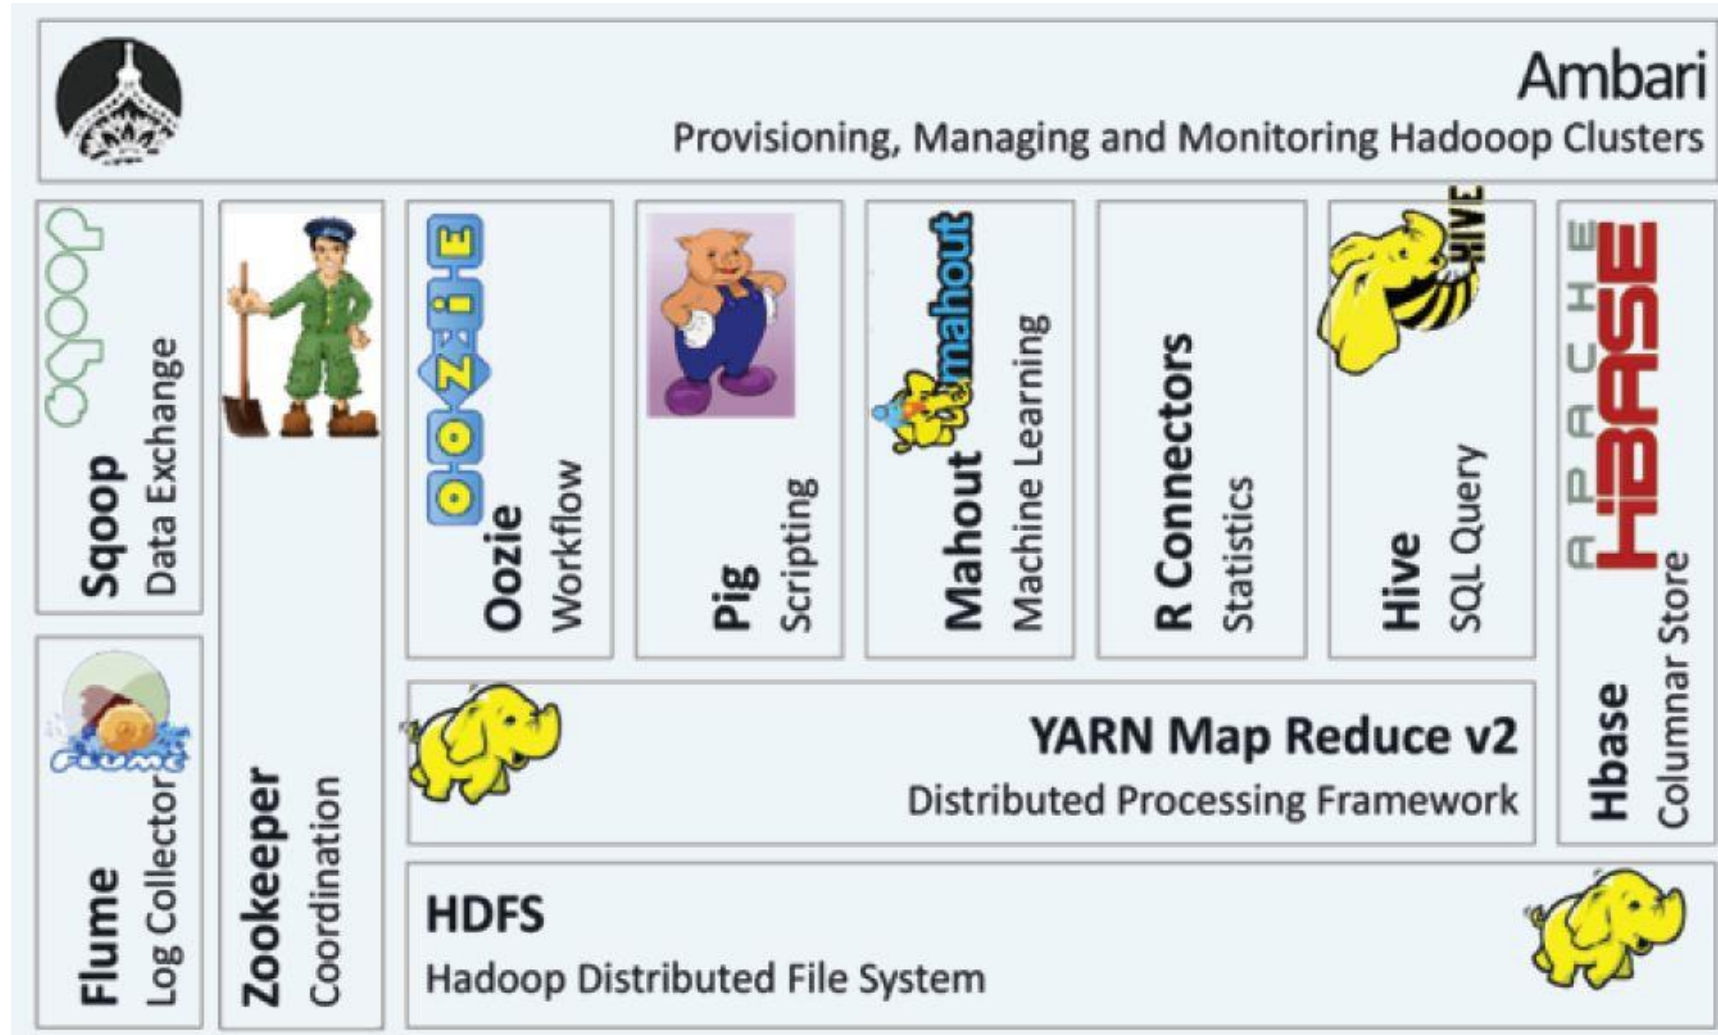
Ambari
Provisioning, Managing and Monitoring Hadooop Clusters

sqoop
Sqoop
Data Exchange

Zookeeper
Coordination

OOZIE
Oozie
Workflow

Pig
Scripting

mahout
Mahout
Machine Learning

R Connectors
Statistics

HIVE
Hive
SQL Query

APACHE HBASE
Hbase
Columnar Store

FLUME
Flume
Log Collector

YARN Map Reduce v2
Distributed Processing Framework

HDFS
Hadoop Distributed File System